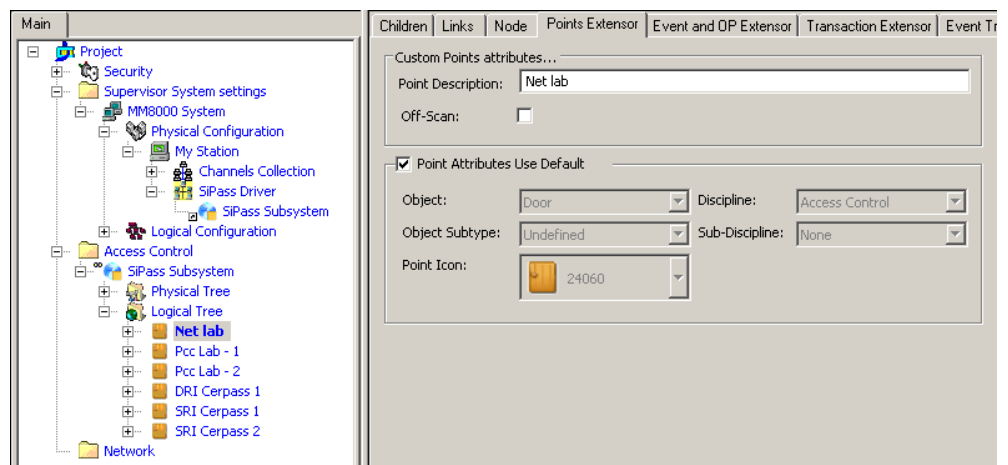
Main

Project
Security
Supervisor System settings
MM8000 System
Physical Configuration
My Station
Channels Collection
SiPass Driver
SiPass Subsystem
Logical Configuration
Access Control
SiPass Subsystem
Physical Tree
Logical Tree
Net lab
Pcc Lab - 1
Pcc Lab - 2
DRI Cerpass 1
SRI Cerpass 1
SRI Cerpass 2
Network

Children | Links | Node | Points Extensor | Event and OP Extensor | Transaction Extensor | Event Tr

Custom Points attributes...
Point Description: Net lab
Off-Scan:

Point Attributes Use Default
Object: Door
Discipline: Access Control
Object Subtype: Undefined
Sub-Discipline: None
Point Icon: 24060